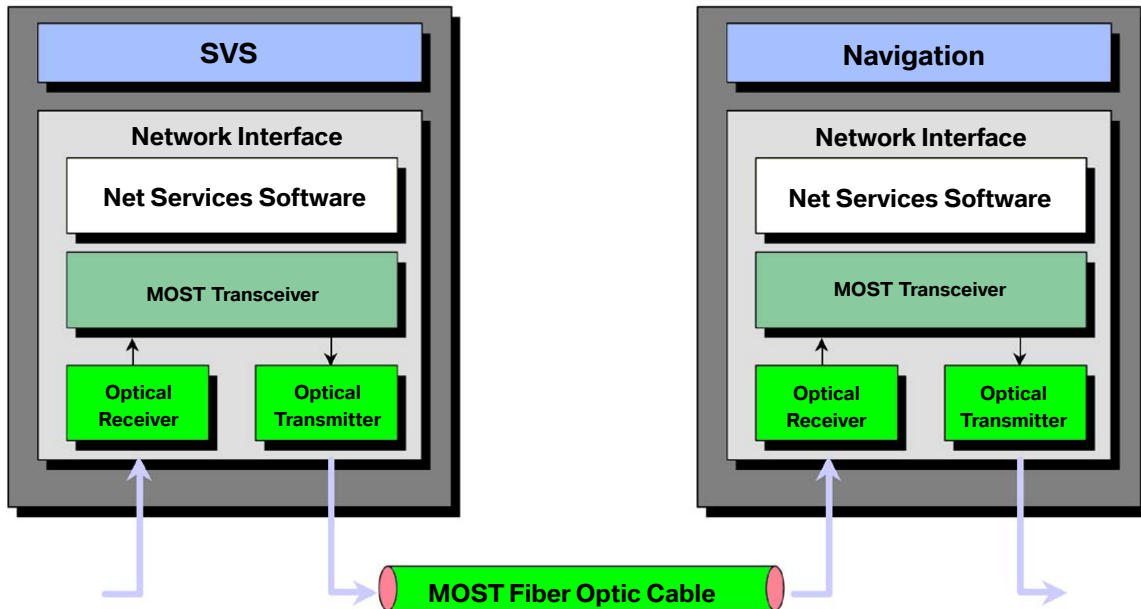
SVS

Network Interface

Net Services Software

MOST Transceiver

Optical Receiver

Optical Transmitter

Navigation

Network Interface

Net Services Software

MOST Transceiver

Optical Receiver

Optical Transmitter

MOST Fiber Optic Cable